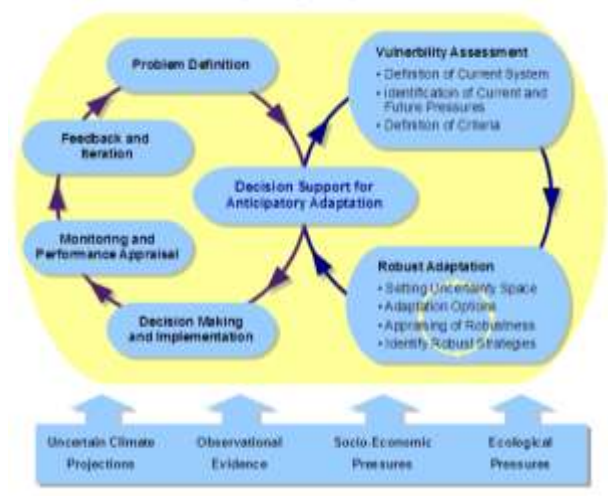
Problem Definition

Vulnerability Assessment
• Definition of Current System
• Identification of Current and Future Pressures
• Definition of Criteria

Feedback and Iteration

Decision Support for Anticipatory Adaptation

Monitoring and Performance Appraisal

Robust Adaptation
• Setting Uncertainty Space
• Adaptation Options
• Appraising of Robustness
• Identify Robust Strategies

Decision Making and Implementation

Uncertain Climate Projections

Observational Evidence

Socio-Economic Pressures

Ecological Pressures